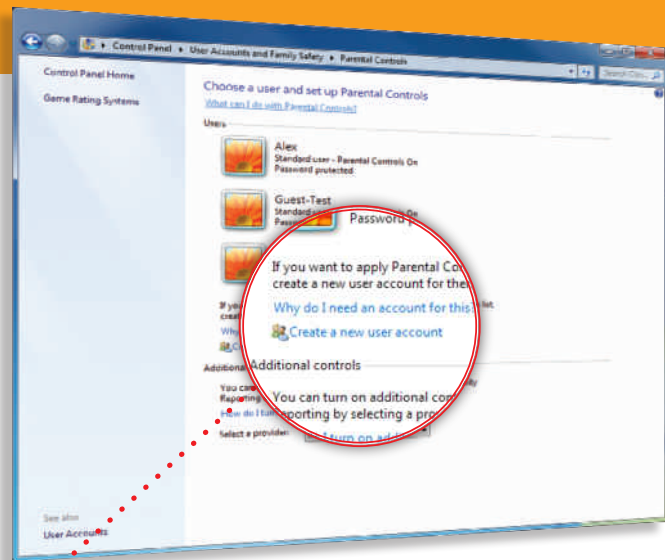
Control Panel ▸ User Accounts and Family Safety ▸ Parental Controls

Search Co...

Control Panel Home

Game Rating Systems

Choose a user and set up Parental Controls

What can I do with Parental Controls?

Users

Alex
Standard user - Parental Controls On
Password protected

Guest-Test
Standard
Passw

Password p

If you want to apply Parental Co
create a new user account for the

Why do I need an account for this?

Create a new user account

Additional controls

You can turn on additional co
reporting by selecting a pro

If yo
crea
Why

Additio
You ca
Reportin
How do I turn

Select a provider:

turn on ad

See also
User Accounts